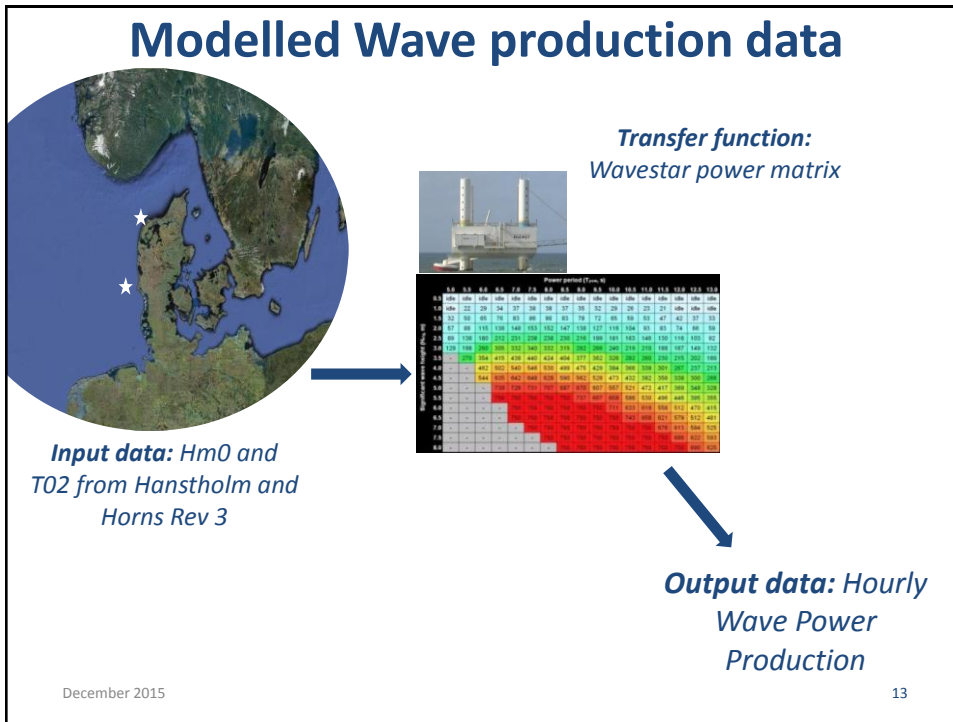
Modelled Wave production data

Transfer function: Wavestar power matrix

Power period ($T_{pow}$, s)

Significant wave height ($H_{m0}$, m)

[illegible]

Input data: Hm0 and T02 from Hanstholm and Horns Rev 3

Output data: Hourly Wave Power Production

December 2015

13